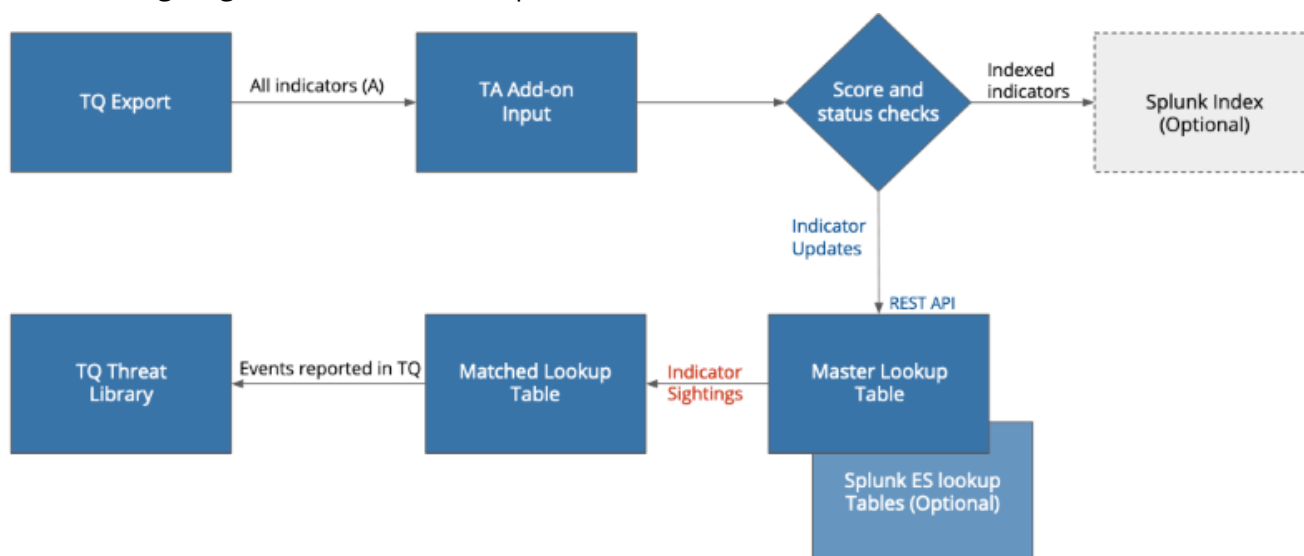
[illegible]

TQ Export

All indicators (A)

TA Add-on Input

Score and status checks

Indexed indicators

Splunk Index (Optional)

Indicator Updates

REST API

TQ Threat Library

Events reported in TQ

Matched Lookup Table

Indicator Sightings

Master Lookup Table

Splunk ES lookup Tables (Optional)